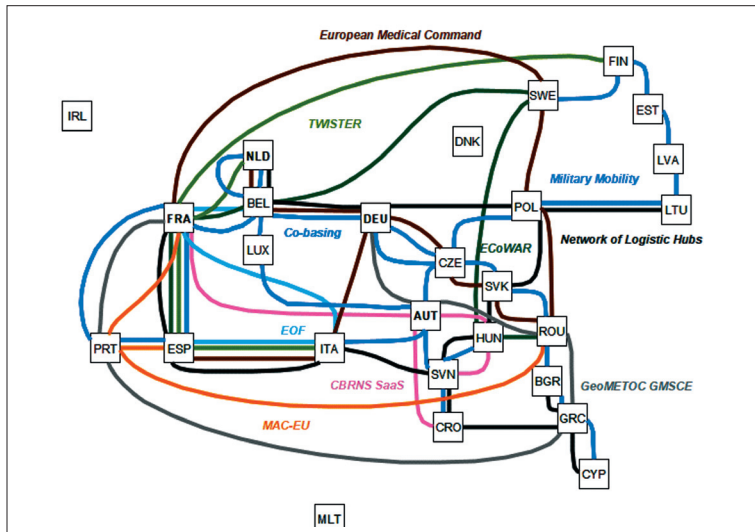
European Medical Command

FIN

IRL

SWE

TWISTER

EST

DNK

NLD

LVA

Military Mobility

POL

FRA

BEL

DEU

LTU

Co-basing

Network of Logistic Hubs

LUX

ECoWAR

CZE

SVK

AUT

ROU

EOF

HUN

PRT

ESP

ITA

SVN

GeoMETOC GMSCE

CBRNS SaaS

BGR

MAC-EU

GRC

CRO

CYP

MLT